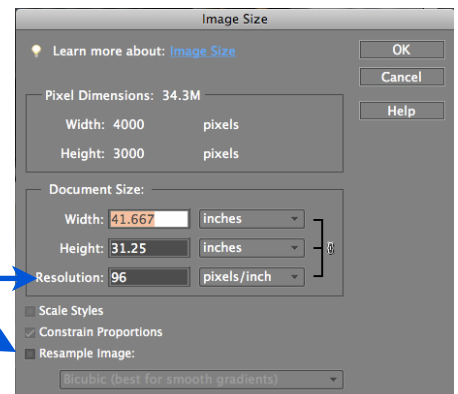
Image Size

Learn more about: Image Size

OK

Cancel

Help

Pixel Dimensions: 34.3M

Width: 4000 pixels

Height: 3000 pixels

Document Size:

Width: 41.667 inches

Height: 31.25 inches

Resolution: 96 pixels/inch

Scale Styles

Constrain Proportions

Resample Image:

Bicubic (best for smooth gradients)